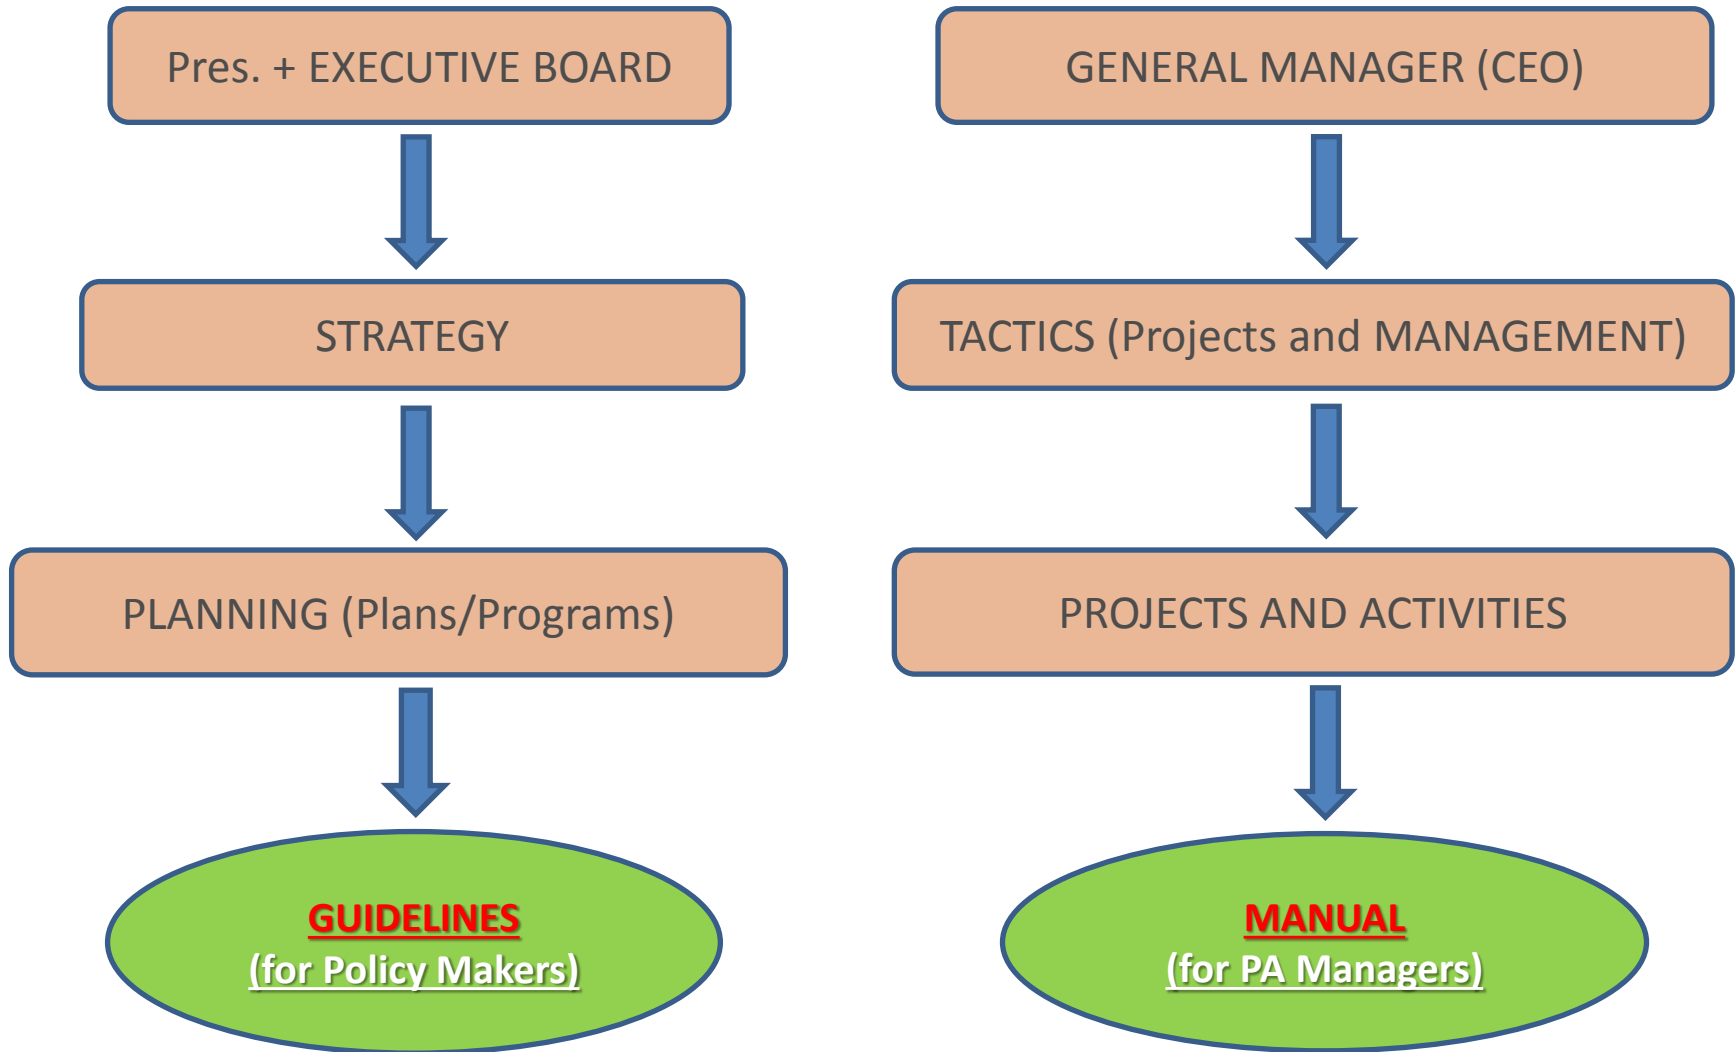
Pres. + EXECUTIVE BOARD

STRATEGY

PLANNING (Plans/Programs)

GUIDELINES
(for Policy Makers)

GENERAL MANAGER (CEO)

TACTICS (Projects and MANAGEMENT)

PROJECTS AND ACTIVITIES

MANUAL
(for PA Managers)